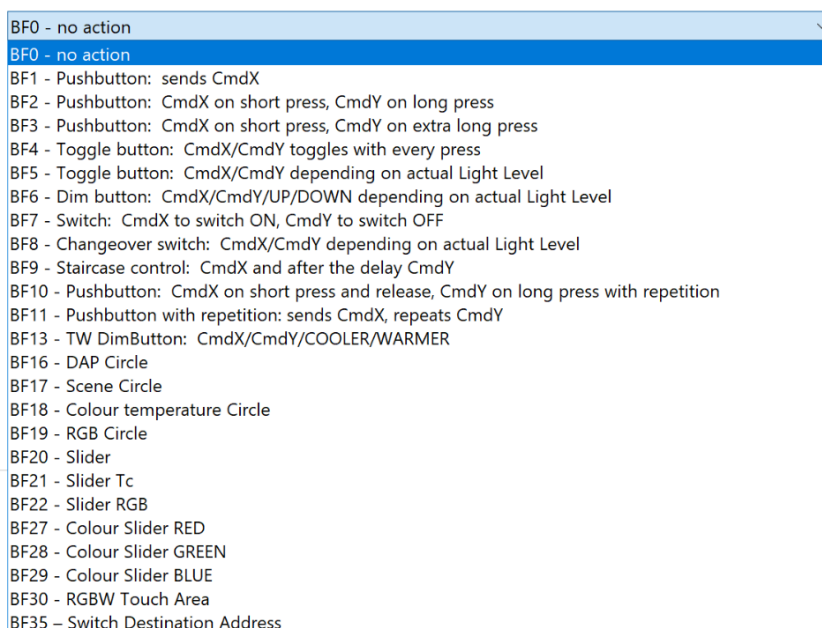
BF0 - no action
BF0 - no action
BF1 - Pushbutton: sends CmdX
BF2 - Pushbutton: CmdX on short press, CmdY on long press
BF3 - Pushbutton: CmdX on short press, CmdY on extra long press
BF4 - Toggle button: CmdX/CmdY toggles with every press
BF5 - Toggle button: CmdX/CmdY depending on actual Light Level
BF6 - Dim button: CmdX/CmdY/UP/DOWN depending on actual Light Level
BF7 - Switch: CmdX to switch ON, CmdY to switch OFF
BF8 - Changeover switch: CmdX/CmdY depending on actual Light Level
BF9 - Staircase control: CmdX and after the delay CmdY
BF10 - Pushbutton: CmdX on short press and release, CmdY on long press with repetition
BF11 - Pushbutton with repetition: sends CmdX, repeats CmdY
BF13 - TW DimButton: CmdX/CmdY/COOLER/WARMER
BF16 - DAP Circle
BF17 - Scene Circle
BF18 - Colour temperature Circle
BF19 - RGB Circle
BF20 - Slider
BF21 - Slider Tc
BF22 - Slider RGB
BF27 - Colour Slider RED
BF28 - Colour Slider GREEN
BF29 - Colour Slider BLUE
BF30 - RGBW Touch Area
BF35 – Switch Destination Address